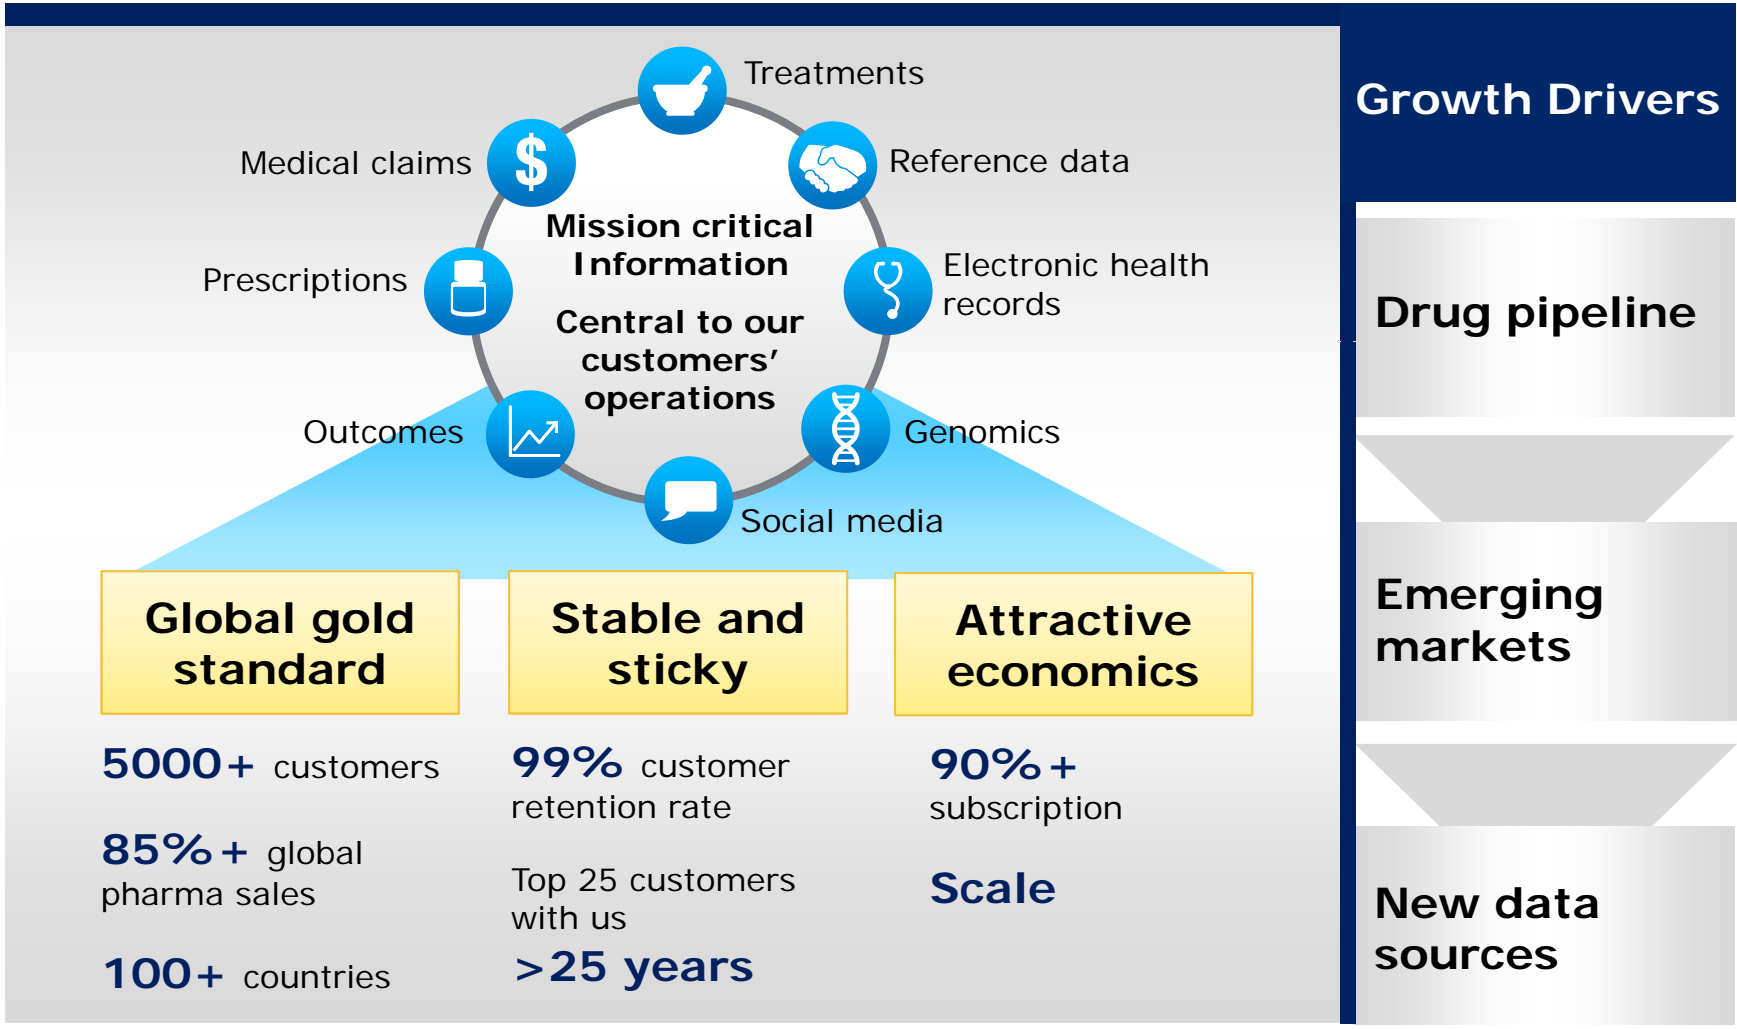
Treatments

Medical claims

Reference data

Mission critical Information

Prescriptions

Electronic health records

Central to our customers' operations

Outcomes

Genomics

Social media

Global gold standard

Stable and sticky

Attractive economics

5000+ customers

85%+ global pharma sales

100+ countries

99% customer retention rate

Top 25 customers with us

>25 years

90%+ subscription

Scale

Growth Drivers

Drug pipeline

Emerging markets

New data sources